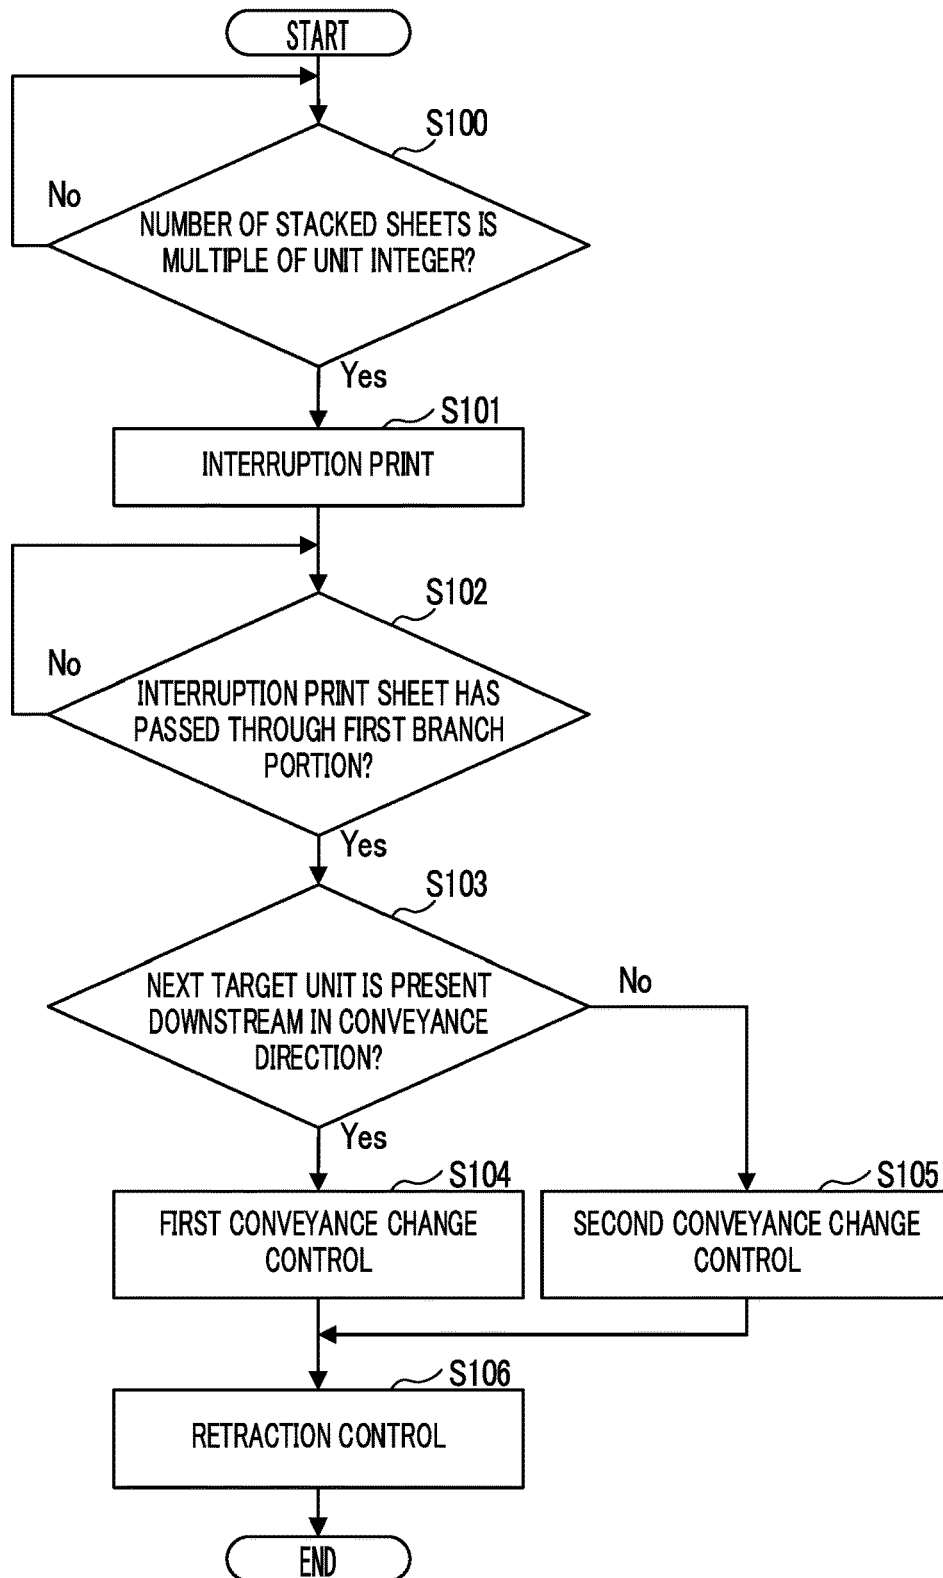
START

S100

No

NUMBER OF STACKED SHEETS IS MULTIPLE OF UNIT INTEGER?

Yes

S101

INTERRUPTION PRINT

S102

No

INTERRUPTION PRINT SHEET HAS PASSED THROUGH FIRST BRANCH PORTION?

Yes

S103

NEXT TARGET UNIT IS PRESENT DOWNSTREAM IN CONVEYANCE DIRECTION?

No

Yes

S104

FIRST CONVEYANCE CHANGE CONTROL

S105

SECOND CONVEYANCE CHANGE CONTROL

S106

RETRACTION CONTROL

END